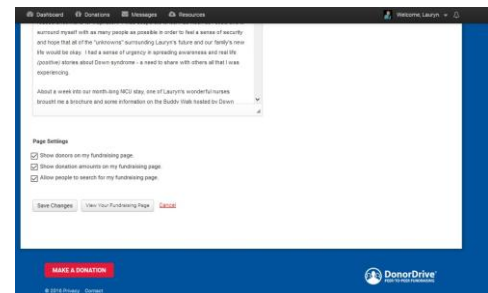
Dashboard Donations Messages Resources Welcome, Lauryn

surround myself with as many people as possible in order to feel a sense of security and hope that all of the "unknowns" surrounding Lauryn's future and our family's new life would be okay. I had a sense of urgency in spreading awareness and real life (positive) stories about Down syndrome - a need to share with others all that I was experiencing.

About a week into our month-long NICU stay, one of Lauryn's wonderful nurses brought me a brochure and some information on the Buddy Walk hosted by Down

Page Settings

Show donors on my fundraising page.

Show donation amounts on my fundraising page.

Allow people to search for my fundraising page.

Save Changes View Your Fundraising Page Cancel

MAKE A DONATION

DonorDrive PEER-TO-PEER FUNDRAISING

© 2016 Privacy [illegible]